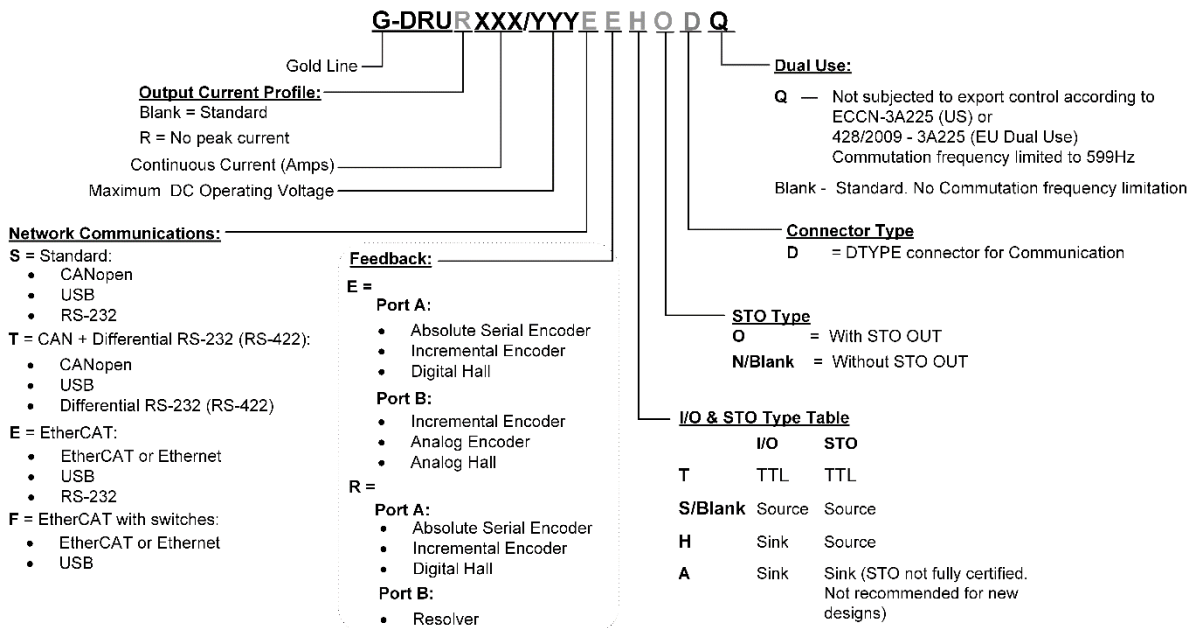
G-DRURXXX/YYYEEHODQ

Gold Line

Output Current Profile:
Blank = Standard
R = No peak current

Continuous Current (Amps)

Maximum DC Operating Voltage

Network Communications:
S = Standard:
- CANopen
- USB
- RS-232

T = CAN + Differential RS-232 (RS-422):
- CANopen
- USB
- Differential RS-232 (RS-422)

E = EtherCAT:
- EtherCAT or Ethernet
- USB
- RS-232

F = EtherCAT with switches:
- EtherCAT or Ethernet
- USB

Feedback:
E =
Port A:
- Absolute Serial Encoder
- Incremental Encoder
- Digital Hall

Port B:
- Incremental Encoder
- Analog Encoder
- Analog Hall

R =
Port A:
- Absolute Serial Encoder
- Incremental Encoder
- Digital Hall

Port B:
- Resolver

Dual Use:
Q — Not subjected to export control according to ECCN-3A225 (US) or 428/2009 - 3A225 (EU Dual Use) Commutation frequency limited to 599Hz

Blank - Standard. No Commutation frequency limitation

Connector Type
D = DTYPE connector for Communication

STO Type
O = With STO OUT
N/Blank = Without STO OUT

I/O & STO Type Table

| | I/O | STO |
|---|---|---|
| T | TTL | TTL |
| S/Blank | Source | Source |
| H | Sink | Source |
| A | Sink | Sink (STO not fully certified. Not recommended for new designs) |